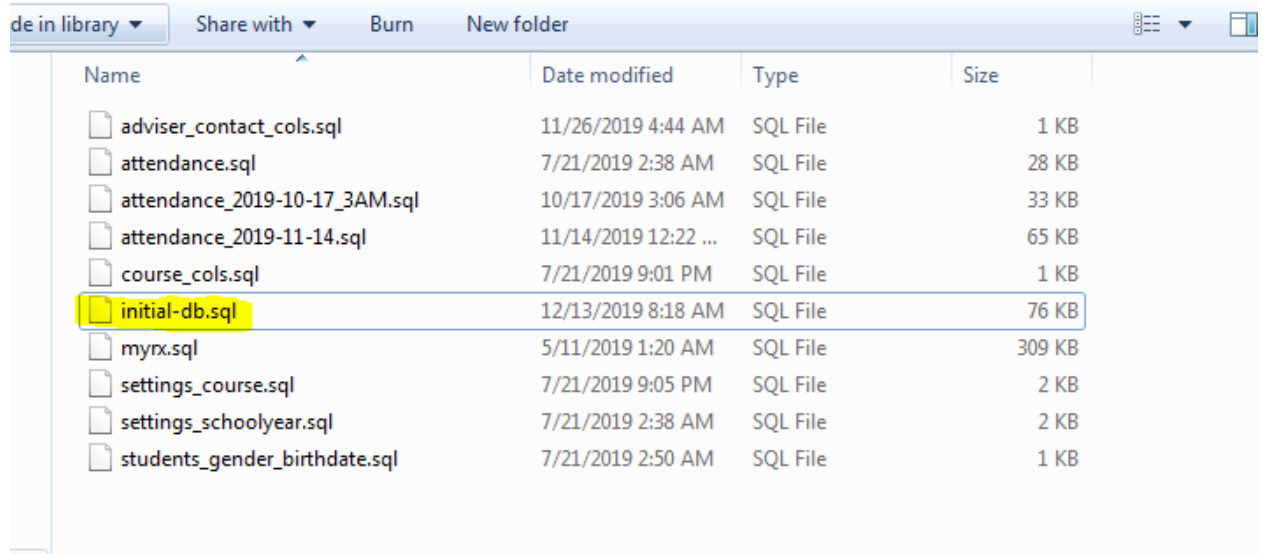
de in library ▼ Share with ▼ Burn New folder

| Name | Date modified | Type | Size |
|---|---|---|---|
| adviser_contact_cols.sql | 11/26/2019 4:44 AM | SQL File | 1 KB |
| attendance.sql | 7/21/2019 2:38 AM | SQL File | 28 KB |
| attendance_2019-10-17_3AM.sql | 10/17/2019 3:06 AM | SQL File | 33 KB |
| attendance_2019-11-14.sql | 11/14/2019 12:22 ... | SQL File | 65 KB |
| course_cols.sql | 7/21/2019 9:01 PM | SQL File | 1 KB |
| initial-db.sql | 12/13/2019 8:18 AM | SQL File | 76 KB |
| myrx.sql | 5/11/2019 1:20 AM | SQL File | 309 KB |
| settings_course.sql | 7/21/2019 9:05 PM | SQL File | 2 KB |
| settings_schoolyear.sql | 7/21/2019 2:38 AM | SQL File | 2 KB |
| students_gender_birthdate.sql | 7/21/2019 2:50 AM | SQL File | 1 KB |